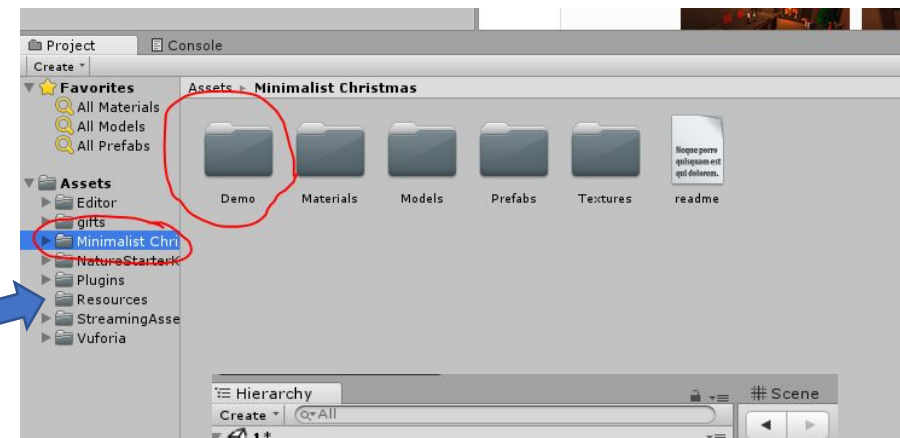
Project
Console
Create
Favorites
All Materials
All Models
All Prefabs
Assets
Editor
gifts
Minimalist Chri
NatureStarterK
Plugins
Resources
StreamingAsse
Vuforia
Assets ▸ Minimalist Christmas
Demo
Materials
Models
Prefabs
Textures
Neque porro quisquam est qui dolorem.
readme
Hierarchy
Create
All
1*
Scene